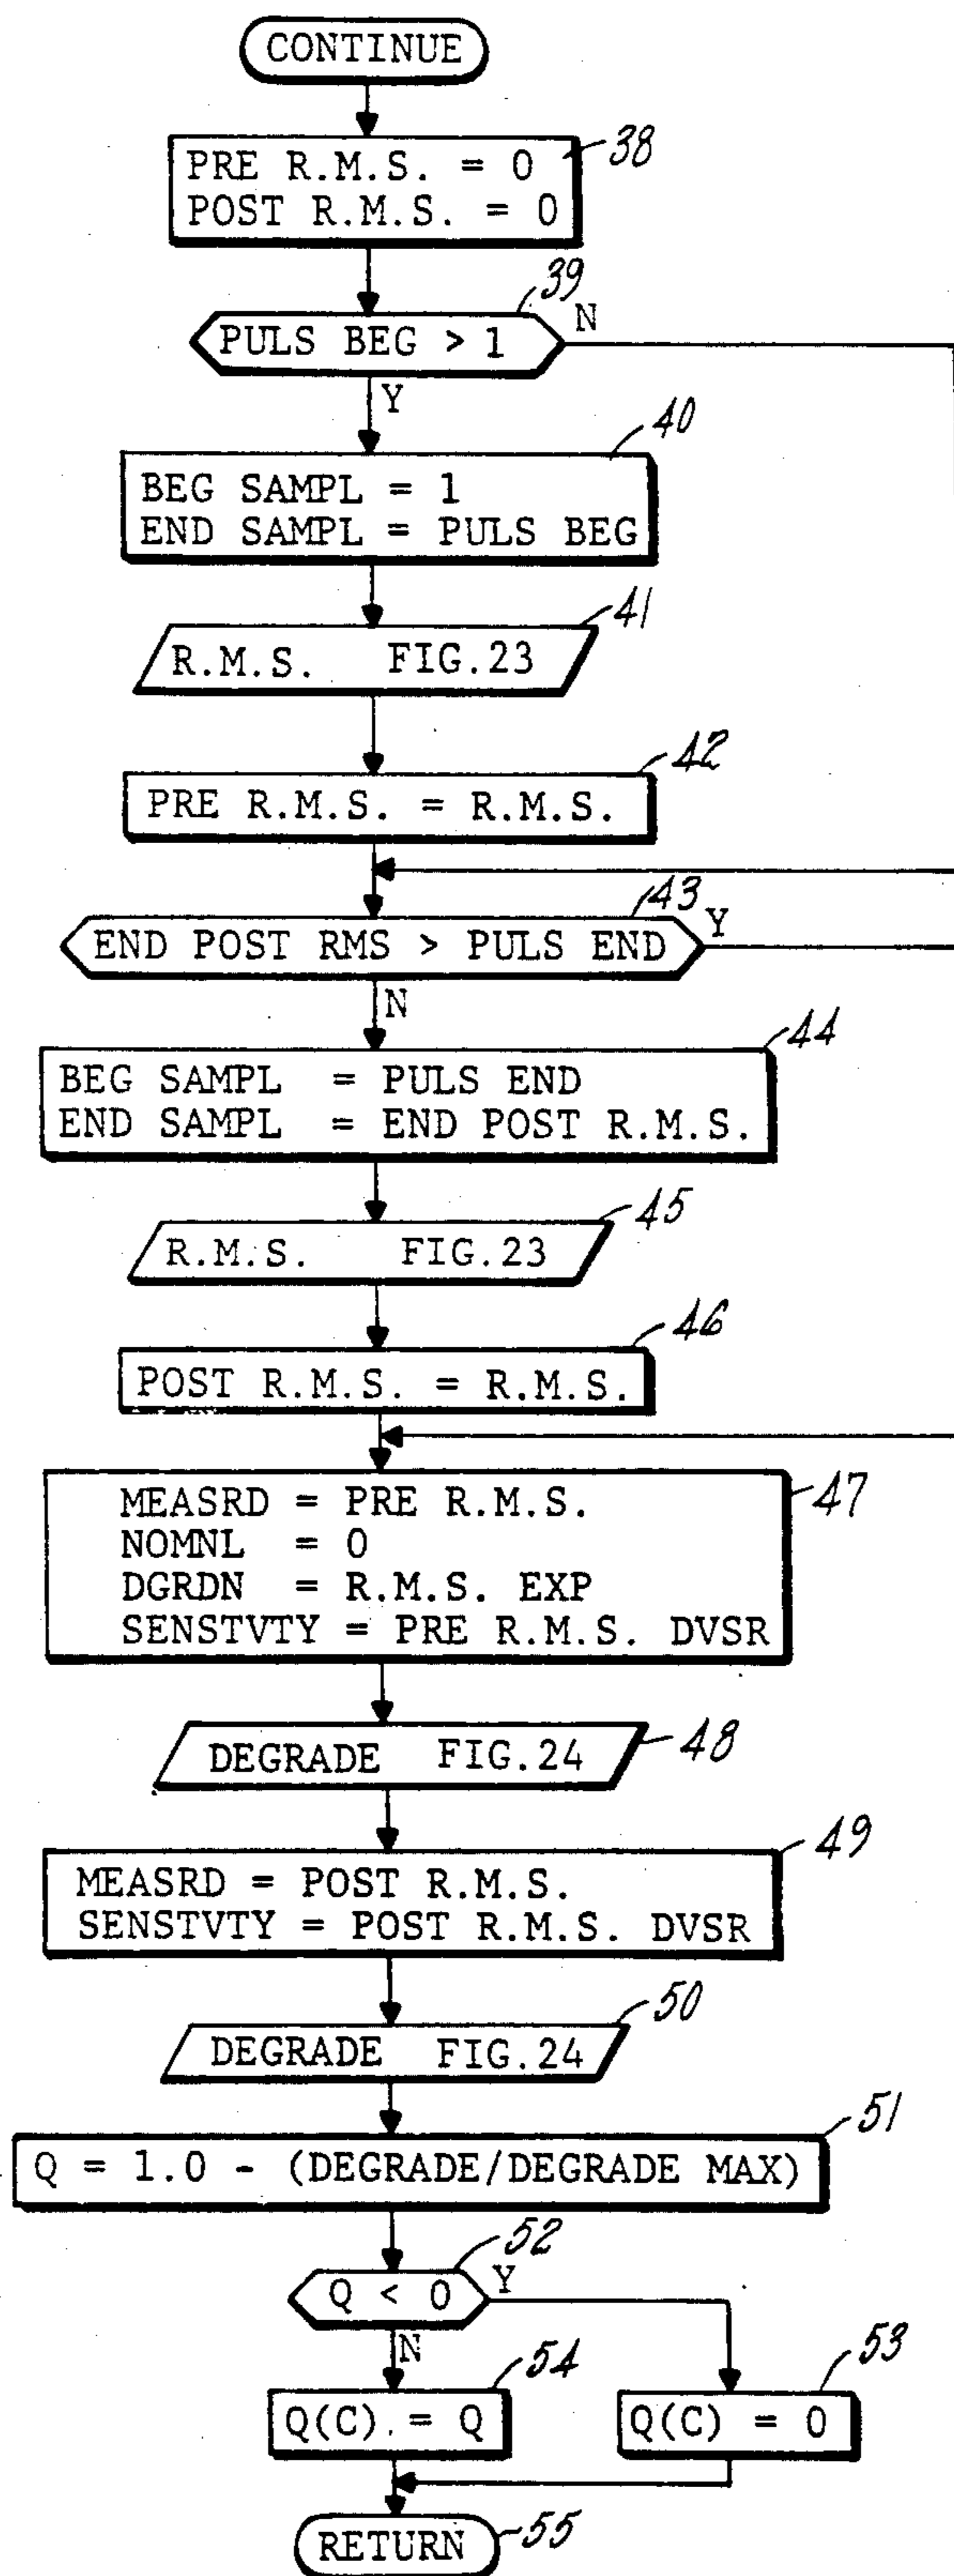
CONTINUE

PRE R.M.S. = 0
POST R.M.S. = 0

38

39

PULS BEG > 1

N

Y

40

BEG SAMPL = 1
END SAMPL = PULS BEG

41

R.M.S. FIG.23

42

PRE R.M.S. = R.M.S.

43

END POST RMS > PULS END

Y

N

44

BEG SAMPL = PULS END
END SAMPL = END POST R.M.S.

45

R.M.S. FIG.23

46

POST R.M.S. = R.M.S.

47

MEASRD = PRE R.M.S.
NOMNL = 0
DGRDN = R.M.S. EXP
SENSTVTY = PRE R.M.S. DVSR

48

DEGRADE FIG.24

49

MEASRD = POST R.M.S.
SENSTVTY = POST R.M.S. DVSR

50

DEGRADE FIG.24

51

Q = 1.0 - (DEGRADE/DEGRADE MAX)

52

Q < 0

Y

N

54

Q(C) = Q

53

Q(C) = 0

RETURN

55